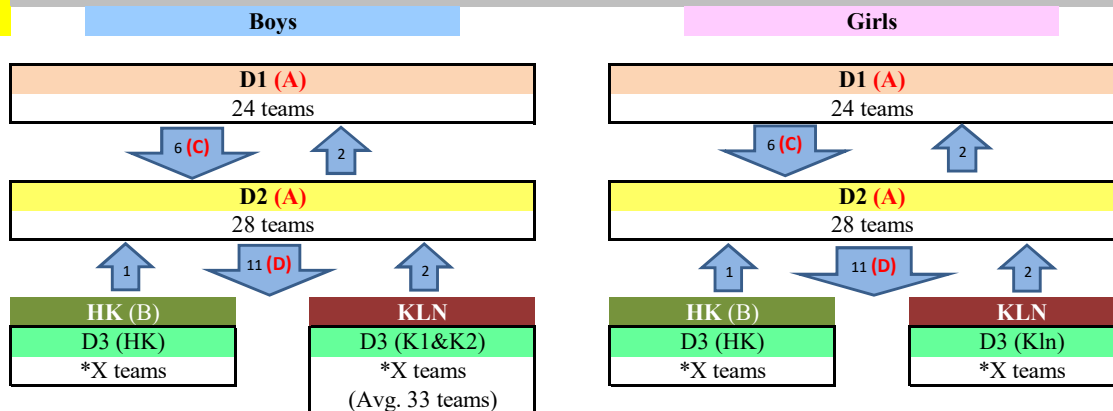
Boys

D1 (A)
24 teams

6 (C)

2

D2 (A)
28 teams

1

11 (D)

2

HK (B)
D3 (HK)
*X teams

KLN
D3 (K1&K2)
*X teams
(Avg. 33 teams)

Girls

D1 (A)
24 teams

6 (C)

2

D2 (A)
28 teams

1

11 (D)

2

HK (B)
D3 (HK)
*X teams

KLN
D3 (Kln)
*X teams